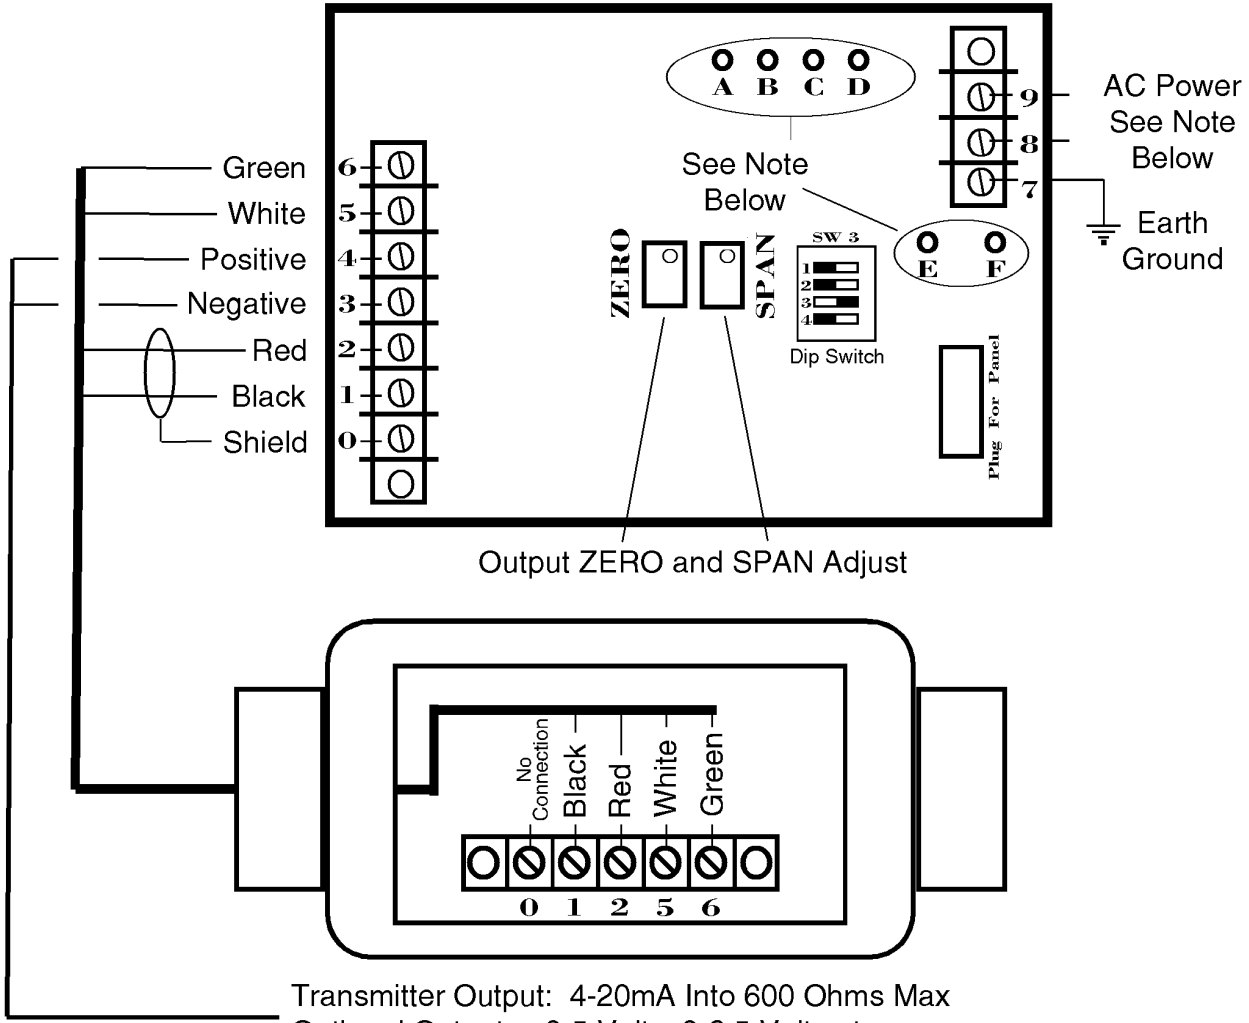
A B C D

9
8
7

AC Power
See Note
Below

Earth
Ground

See Note
Below

E F

Green 6
White 5
Positive 4
Negative 3
Red 2
Black 1
Shield 0

ZERO
SPAN

SW 3
1
2
3
4
Dip Switch

Plug For Panel

Output ZERO and SPAN Adjust

No Connection
Black
Red
White
Green

0 1 2 5 6

Transmitter Output: 4-20mA Into 600 Ohms Max
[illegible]